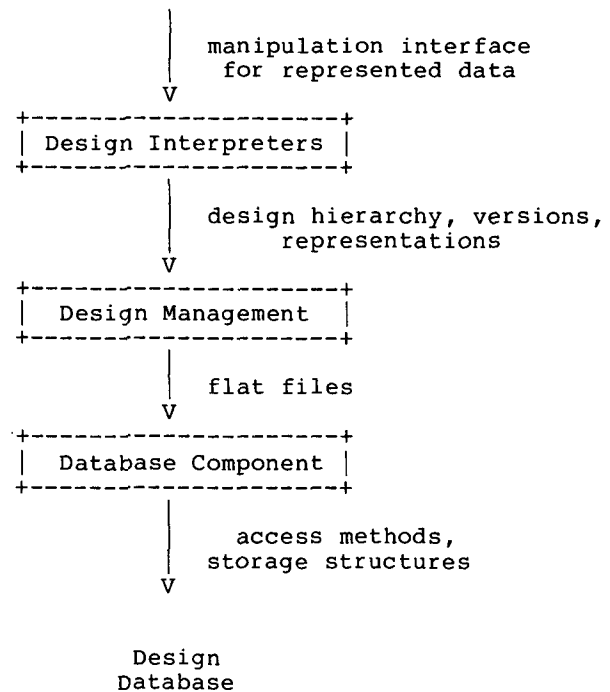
|
| manipulation interface
| for represented data
V
+----------------------+
| Design Interpreters |
+----------------------+
|
| design hierarchy, versions,
| representations
V
+----------------------+
| Design Management |
+----------------------+
|
| flat files
V
+----------------------+
| Database Component |
+----------------------+
|
| access methods,
| storage structures
V

Design
Database